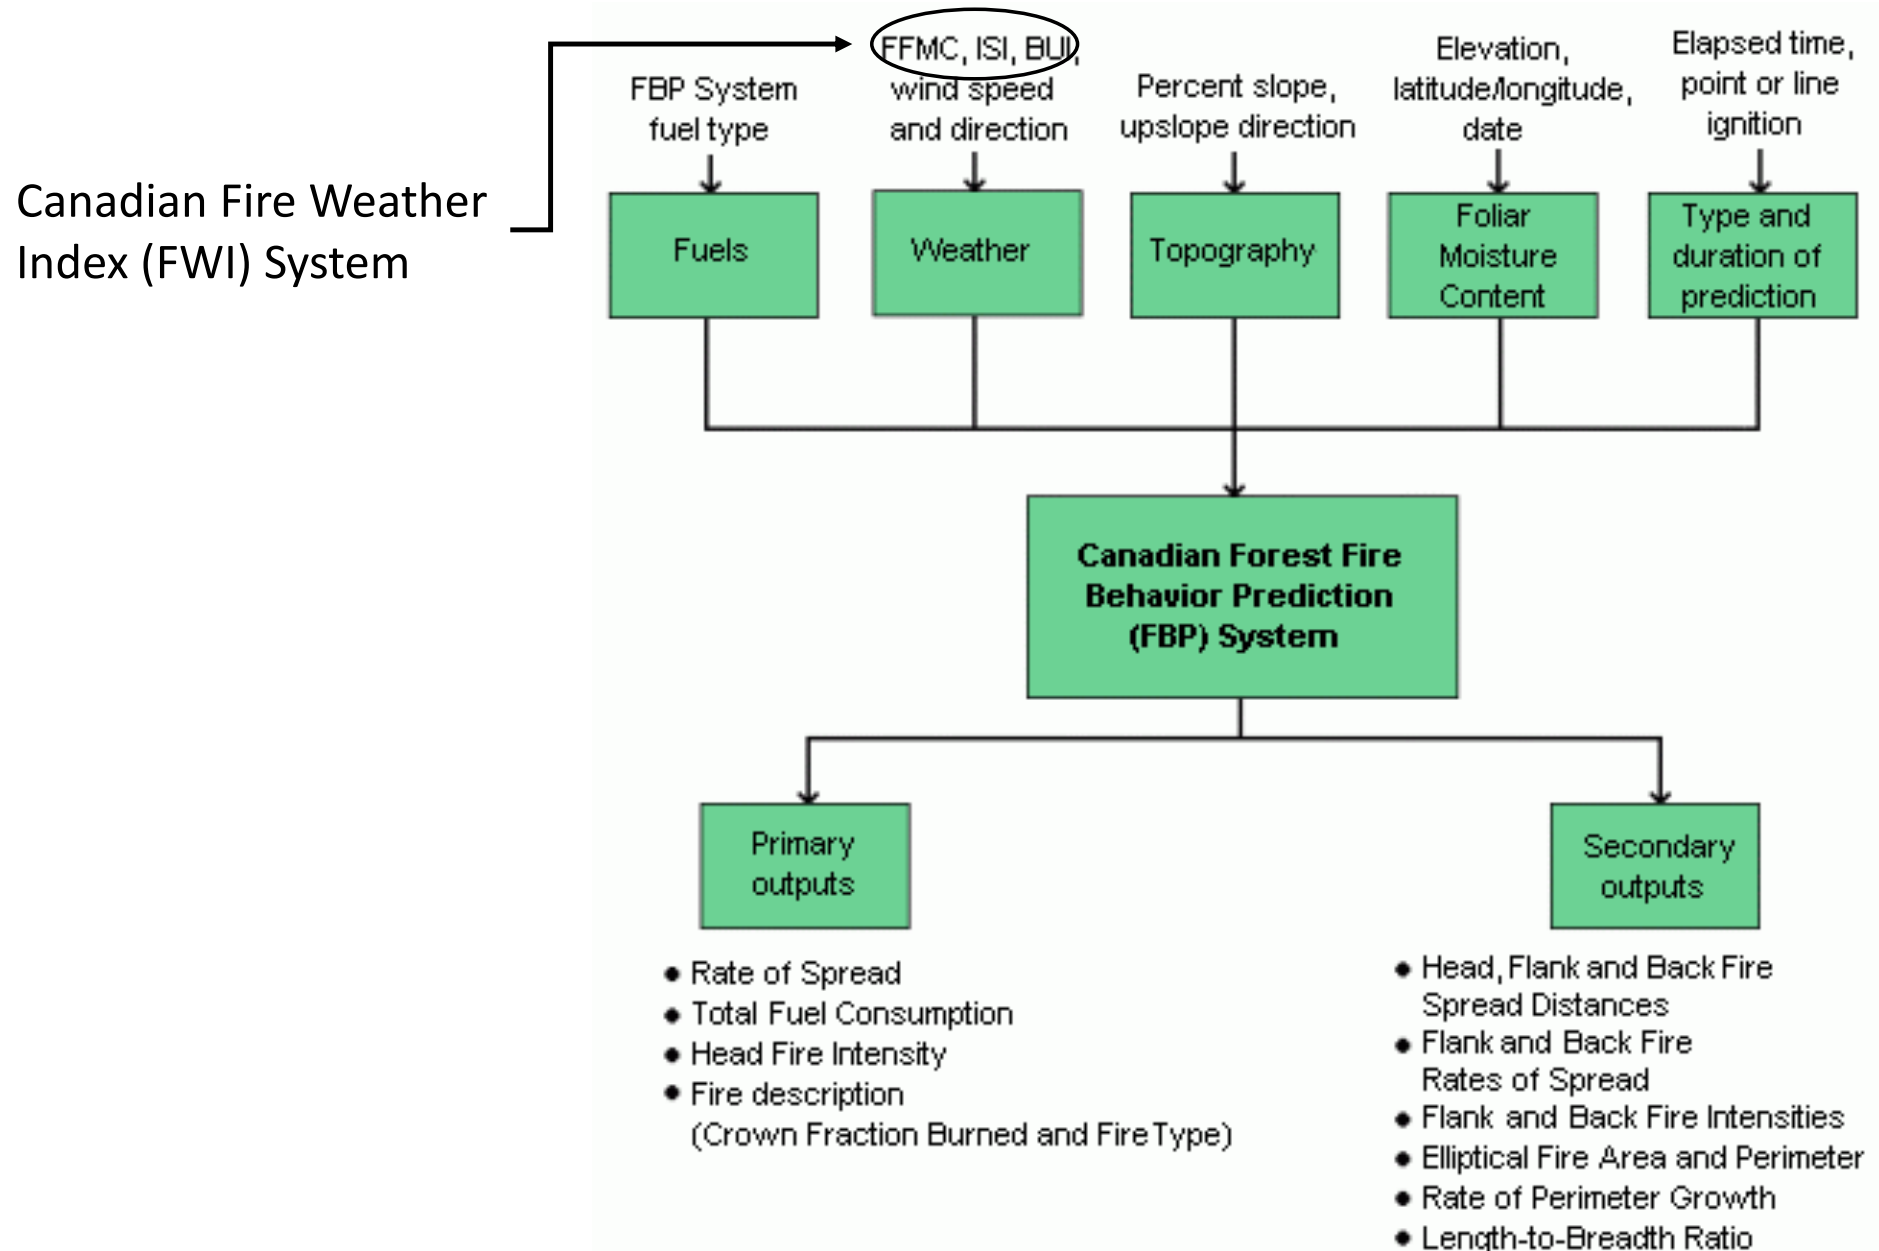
Canadian Fire Weather Index (FWI) System

FBP System fuel type

FFMC, ISI, BUI, wind speed and direction

Percent slope, upslope direction

Elevation, latitude/longitude, date

Elapsed time, point or line ignition

Fuels

Weather

Topography

Foliar Moisture Content

Type and duration of prediction

Canadian Forest Fire Behavior Prediction (FBP) System

Primary outputs

Secondary outputs

- Rate of Spread
- Total Fuel Consumption
- Head Fire Intensity
- Fire description (Crown Fraction Burned and Fire Type)

- Head, Flank and Back Fire Spread Distances
- Flank and Back Fire Rates of Spread
- Flank and Back Fire Intensities
- Elliptical Fire Area and Perimeter
- Rate of Perimeter Growth
- Length-to-Breadth Ratio